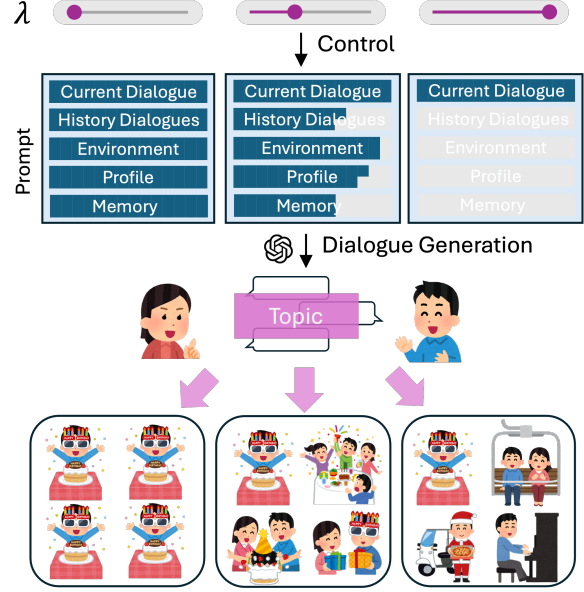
$\lambda$

Control

Prompt

Current Dialogue
History Dialogues
Environment
Profile
Memory

Current Dialogue
History Dialogues
Environment
Profile
Memory

Current Dialogue
History Dialogues
Environment
Profile
Memory

Dialogue Generation

Topic